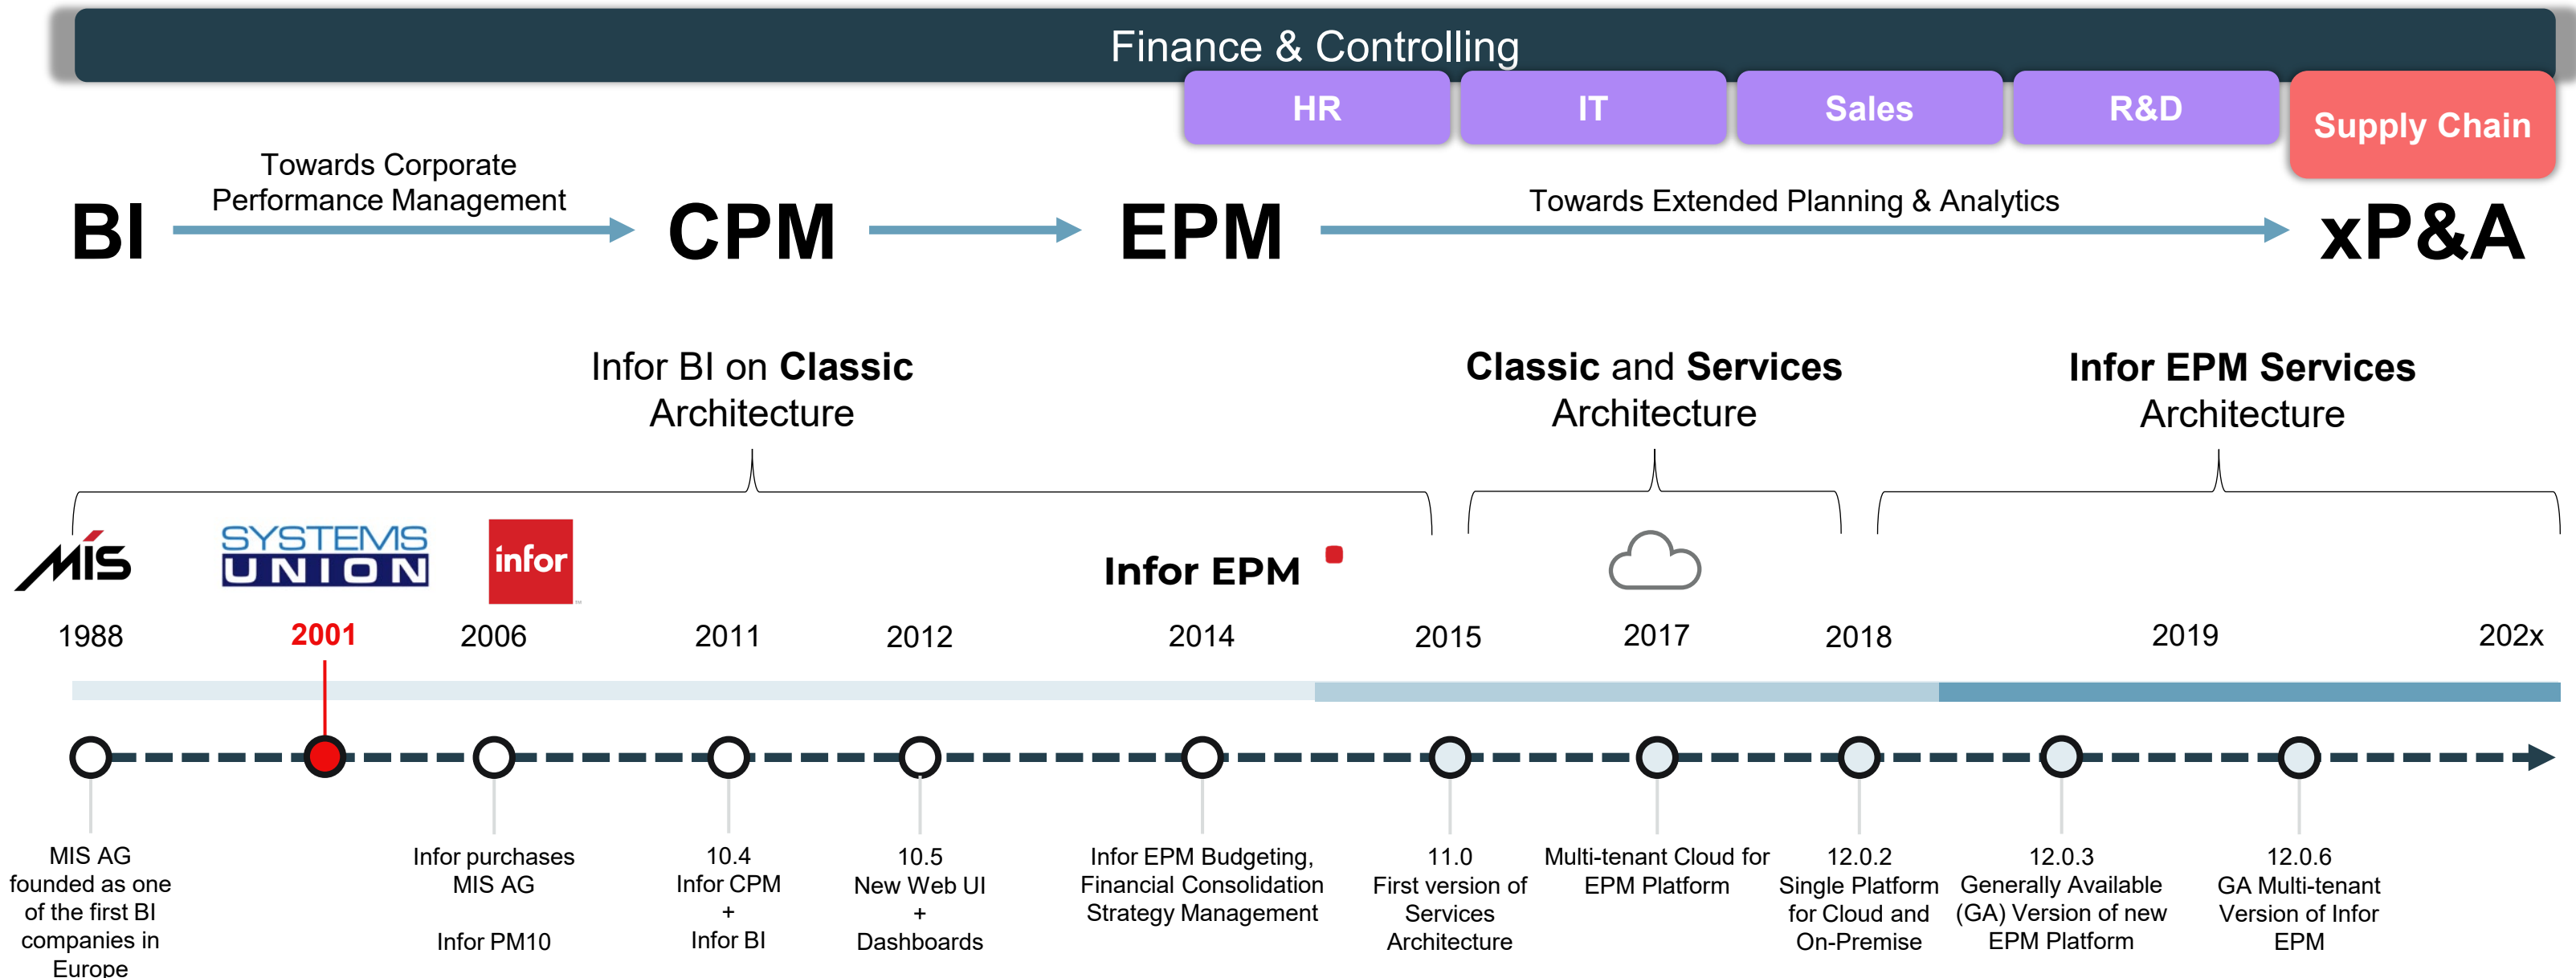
Finance & Controlling

HR

IT

Sales

R&D

Supply Chain

Towards Corporate Performance Management

BI

CPM

EPM

Towards Extended Planning & Analytics

xP&A

Infor BI on **Classic** Architecture

**Classic** and **Services** Architecture

**Infor EPM Services** Architecture

MIS

SYSTEMS UNION

infor

Infor EPM

1988

2001

2006

2011

2012

2014

2015

2017

2018

2019

202x

MIS AG founded as one of the first BI companies in Europe

Infor purchases MIS AG

Infor PM10

10.4
Infor CPM
+
Infor BI

10.5
New Web UI
+
Dashboards

Infor EPM Budgeting, Financial Consolidation Strategy Management

11.0
First version of Services Architecture

Multi-tenant Cloud for EPM Platform

12.0.2
Single Platform for Cloud and On-Premise

12.0.3
Generally Available (GA) Version of new EPM Platform

12.0.6
GA Multi-tenant Version of Infor EPM